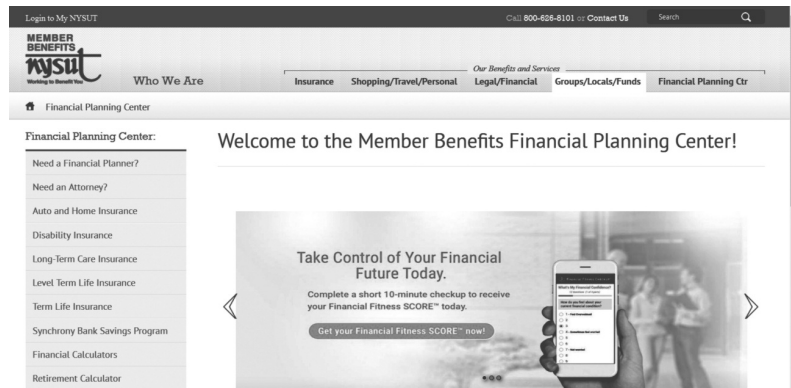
Login to My NYSUT

Call 800-626-8101 or Contact Us

Search

MEMBER BENEFITS nysut Working to Benefit You

Who We Are

Our Benefits and Services

Insurance | Shopping/Travel/Personal | Legal/Financial | Groups/Locals/Funds | Financial Planning Ctr

Financial Planning Center

Financial Planning Center:

Need a Financial Planner?

Need an Attorney?

Auto and Home Insurance

Disability Insurance

Long-Term Care Insurance

Level Term Life Insurance

Term Life Insurance

Synchrony Bank Savings Program

Financial Calculators

Retirement Calculator

Welcome to the Member Benefits Financial Planning Center!

Take Control of Your Financial Future Today.

Complete a short 10-minute checkup to receive your Financial Fitness SCORE™ today.

Get your Financial Fitness SCORE™ now!